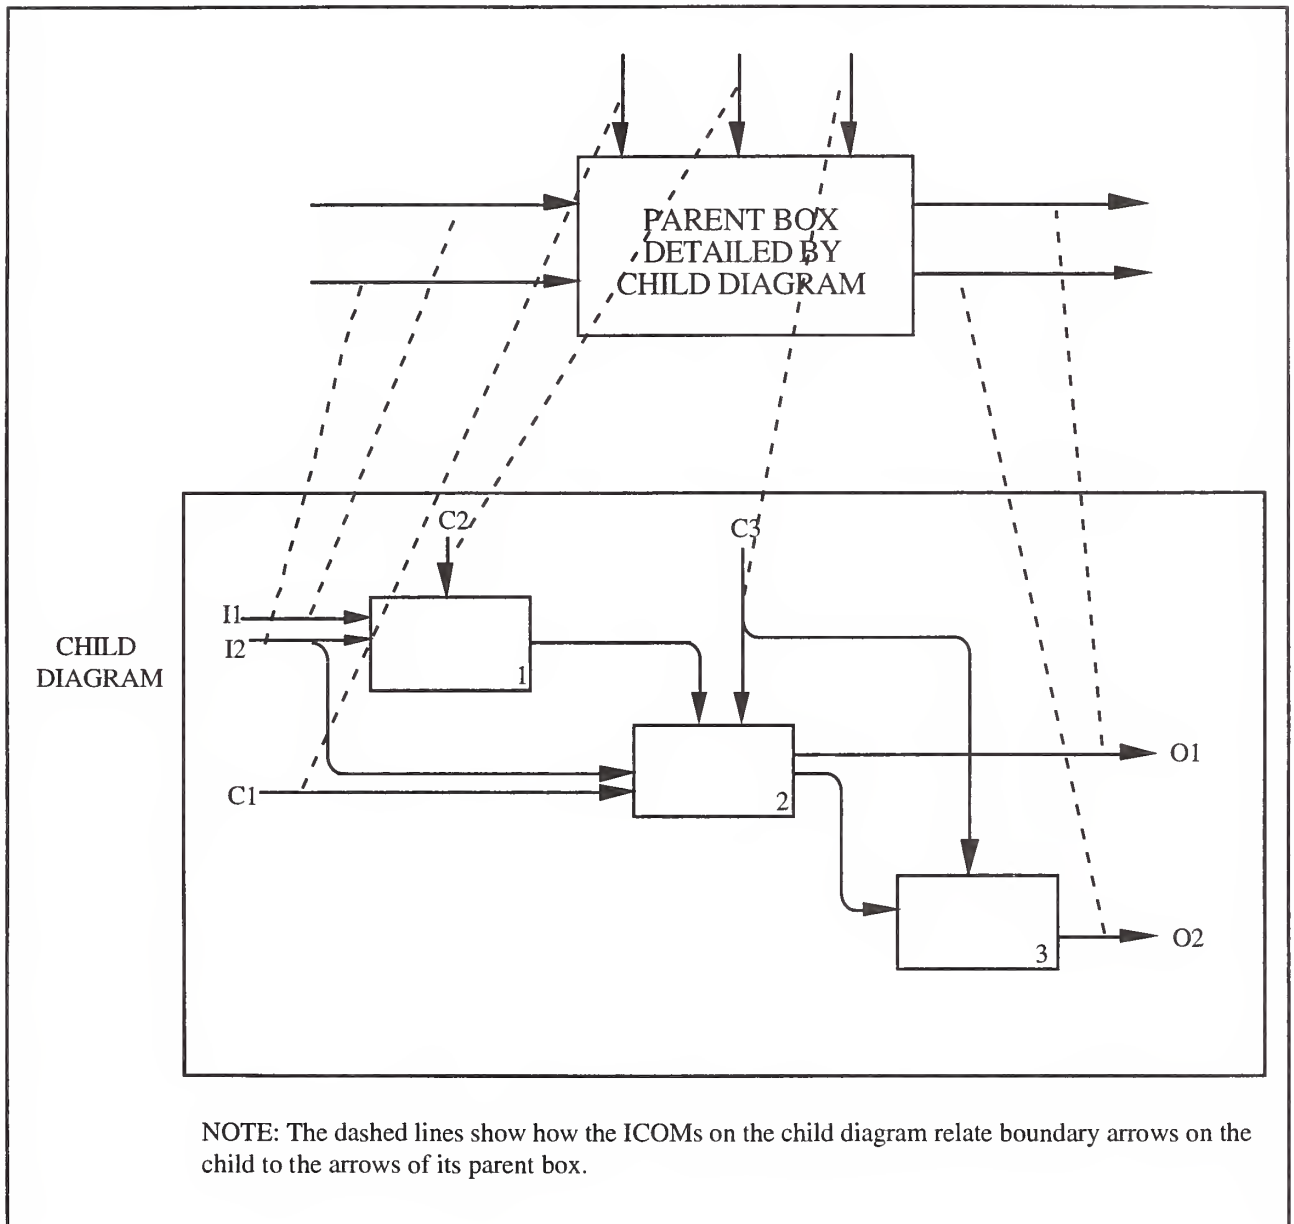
PARENT BOX DETAILED BY CHILD DIAGRAM

CHILD DIAGRAM

C2

C3

I1

I2

1

2

C1

O1

3

O2

NOTE: The dashed lines show how the ICOMs on the child diagram relate boundary arrows on the child to the arrows of its parent box.